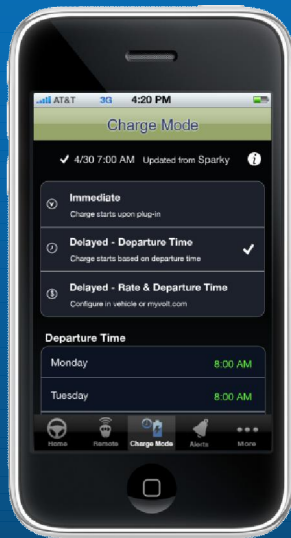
AT&T 3G 4:20 PM

Charge Mode

✓ 4/30 7:00 AM Updated from Sparky

Immediate
Charge starts upon plug-in

Delayed - Departure Time
Charge starts based on departure time

Delayed - Rate & Departure Time
Configure in vehicle or myvolt.com

Departure Time

| Monday | 8:00 AM |
|---|---|
| Tuesday | 8:00 AM |

Home Remote Charge Mode Alerts More